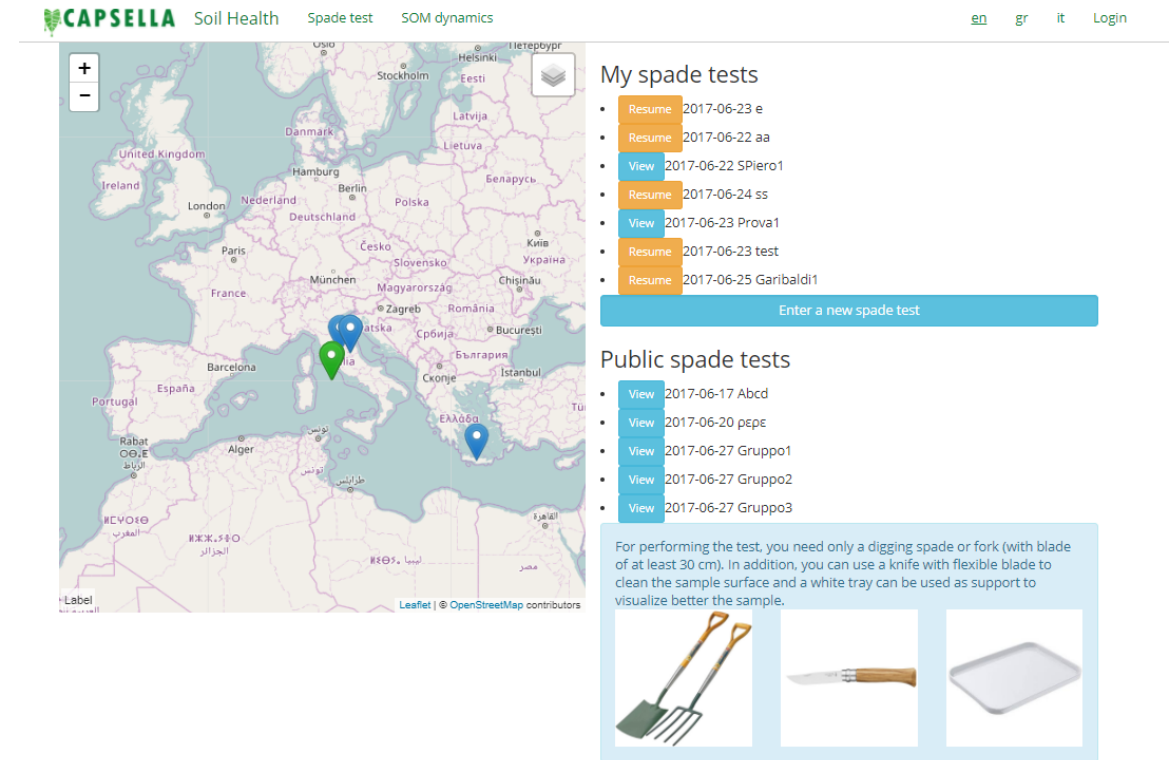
CAPSELLA Soil Health Spade test SOM dynamics en gr it Login

+
−

Oslo Helsinki Петербург Stockholm Eesti Latvija Danmark Lietuva United Kingdom Hamburg Беларусь Ireland London Nederland Berlin Polska Deutschland Paris Česko Київ Slovensko Україна München France Magyarország Chișinău Zagreb România Hrvatska Србија București Barcelona България España Istanbul Portugal Скопје Ελλάδα Rabat Alger تونس الرباط Label

Leaflet | © OpenStreetMap contributors

My spade tests

- Resume 2017-06-23 e
- Resume 2017-06-22 aa
- View 2017-06-22 SPiero1
- Resume 2017-06-24 ss
- View 2017-06-23 Prova1
- Resume 2017-06-23 test
- Resume 2017-06-25 Garibaldi1

Enter a new spade test

Public spade tests

- View 2017-06-17 Abcd
- View 2017-06-20 ρερε
- View 2017-06-27 Gruppo1
- View 2017-06-27 Gruppo2
- View 2017-06-27 Gruppo3

For performing the test, you need only a digging spade or fork (with blade of at least 30 cm). In addition, you can use a knife with flexible blade to clean the sample surface and a white tray can be used as support to visualize better the sample.